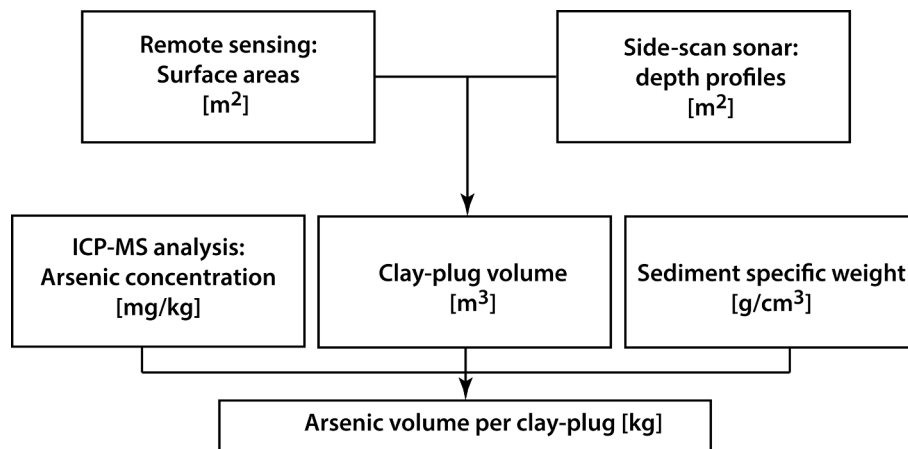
Remote sensing:
Surface areas
[m$^2$]

Side-scan sonar:
depth profiles
[m$^2$]

ICP-MS analysis:
Arsenic concentration
[mg/kg]

Clay-plug volume
[m$^3$]

Sediment specific weight
[g/cm$^3$]

Arsenic volume per clay-plug [kg]